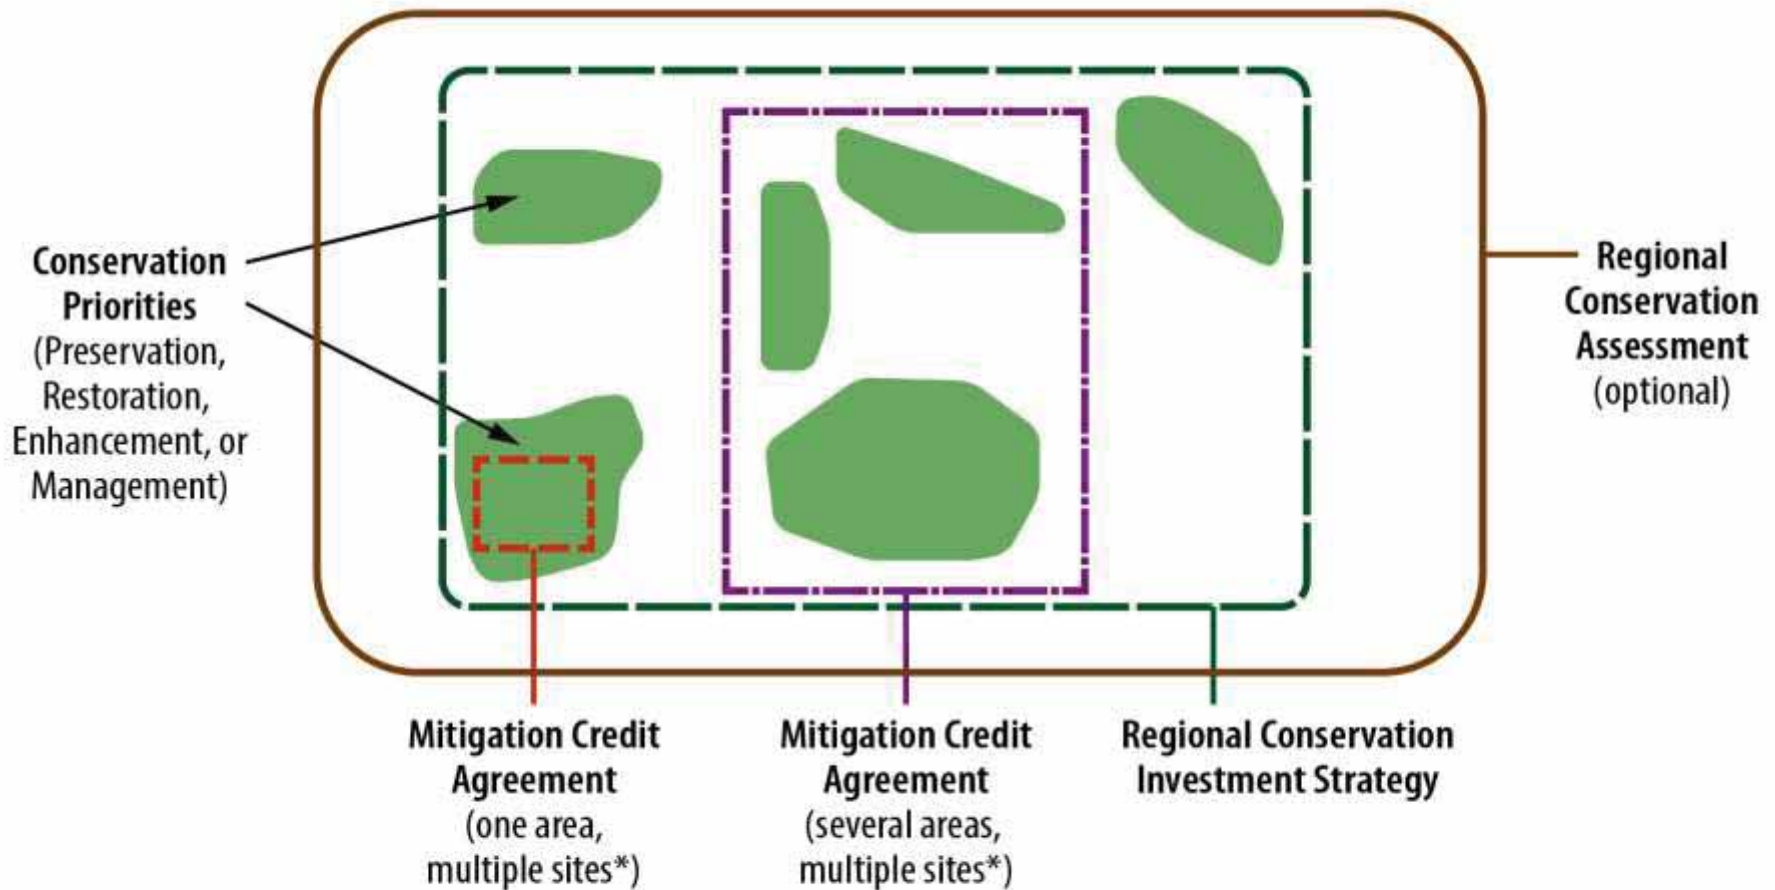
Conservation Priorities (Preservation, Restoration, Enhancement, or Management)

Regional Conservation Assessment (optional)

Mitigation Credit Agreement (one area, multiple sites*)

Mitigation Credit Agreement (several areas, multiple sites*)

Regional Conservation Investment Strategy